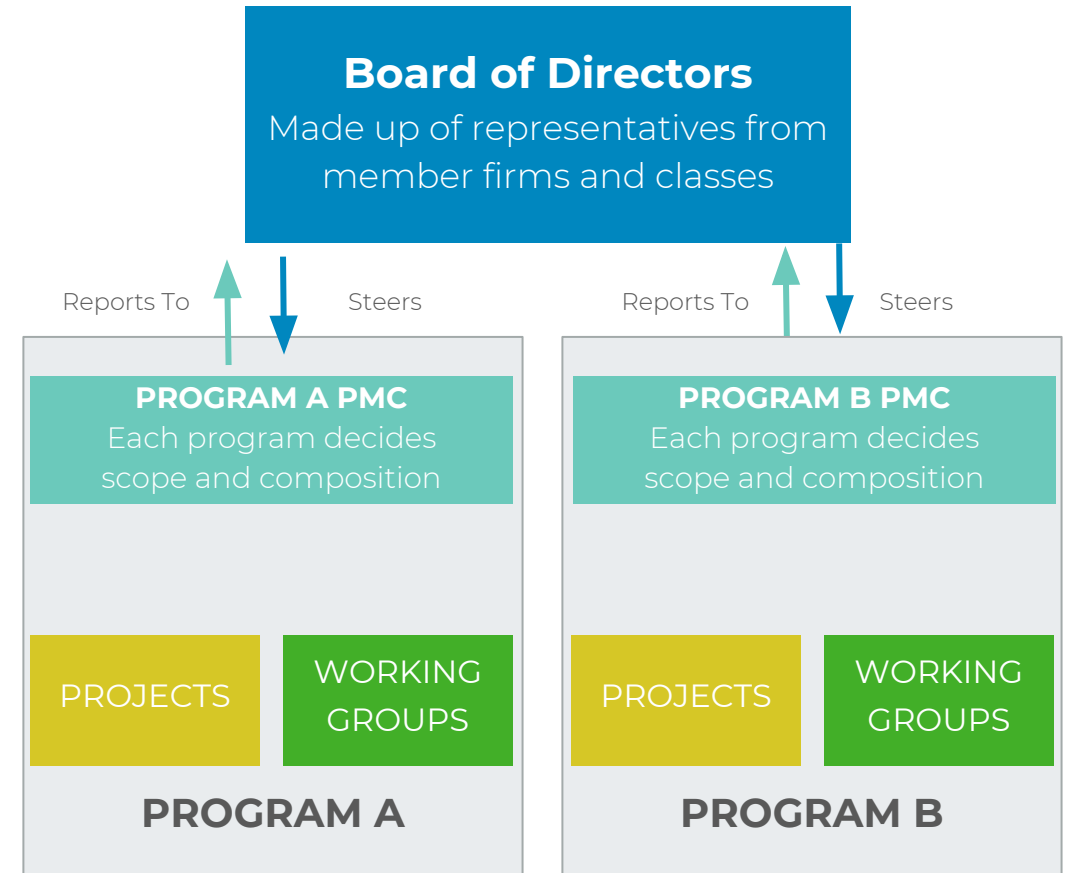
Board of Directors
Made up of representatives from member firms and classes

Reports To

Steers

Reports To

Steers

PROGRAM A PMC
Each program decides scope and composition

PROJECTS

WORKING GROUPS

PROGRAM A

PROGRAM B PMC
Each program decides scope and composition

PROJECTS

WORKING GROUPS

PROGRAM B